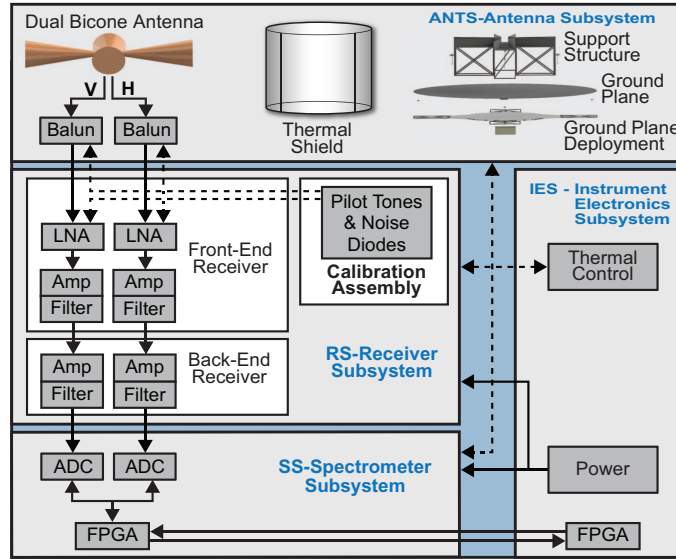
Dual Bicone Antenna

V H

Balun Balun

Thermal Shield

ANTS-Antenna Subsystem

Support Structure

Ground Plane

Ground Plane Deployment

LNA LNA

Amp Amp

Filter Filter

Front-End Receiver

Pilot Tones & Noise Diodes

Calibration Assembly

IES - Instrument Electronics Subsystem

Thermal Control

Amp Amp

Filter Filter

Back-End Receiver

RS-Receiver Subsystem

ADC ADC

SS-Spectrometer Subsystem

Power

FPGA

FPGA